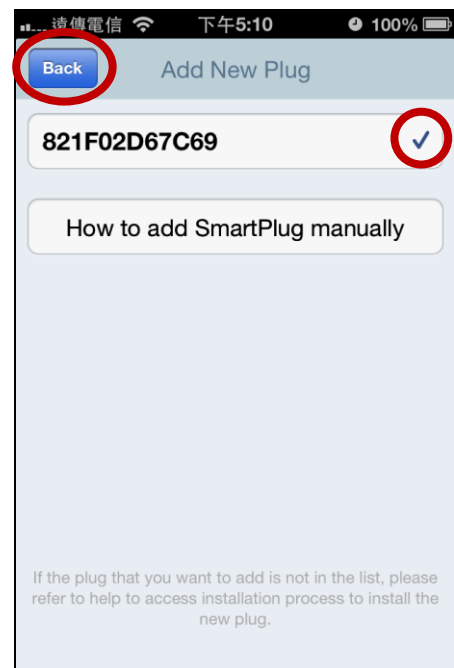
遠傳電信 下午5:10 100%

Back

Add New Plug

821F02D67C69 ✓

How to add SmartPlug manually

If the plug that you want to add is not in the list, please refer to help to access installation process to install the new plug.